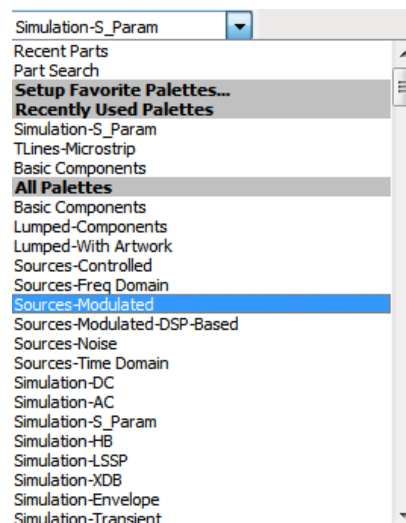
Simulation-S_Param
Recent Parts
Part Search
Setup Favorite Palettes...
Recently Used Palettes
Simulation-S_Param
TLines-Microstrip
Basic Components
All Palettes
Basic Components
Lumped-Components
Lumped-With Artwork
Sources-Controlled
Sources-Freq Domain
Sources-Modulated
Sources-Modulated-DSP-Based
Sources-Noise
Sources-Time Domain
Simulation-DC
Simulation-AC
Simulation-S_Param
Simulation-HB
Simulation-LSSP
Simulation-XDB
Simulation-Envelope
Simulation-Transient